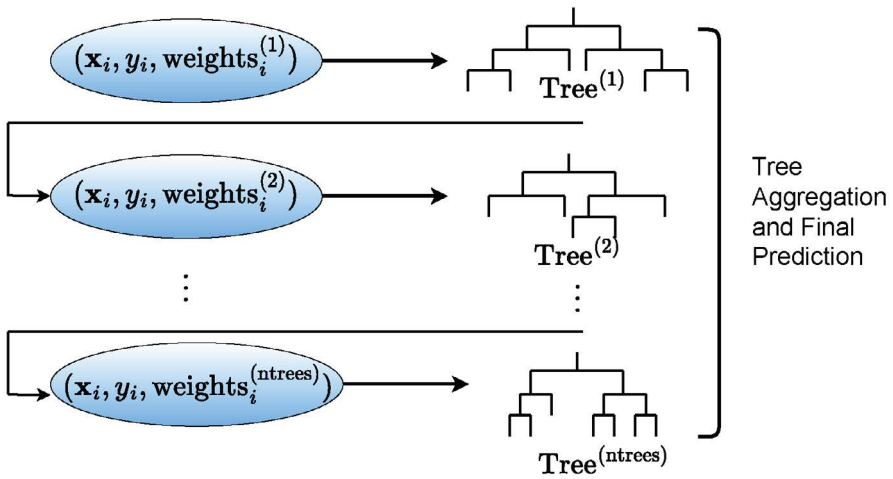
$(\mathbf{x}_i, y_i, \textbf{weights}_i^{(1)})$

$\textbf{Tree}^{(1)}$

$(\mathbf{x}_i, y_i, \textbf{weights}_i^{(2)})$

$\textbf{Tree}^{(2)}$

$\vdots$

$\vdots$

$(\mathbf{x}_i, y_i, \textbf{weights}_i^{(\text{ntrees})})$

$\textbf{Tree}^{(\text{ntrees})}$

Tree Aggregation and Final Prediction